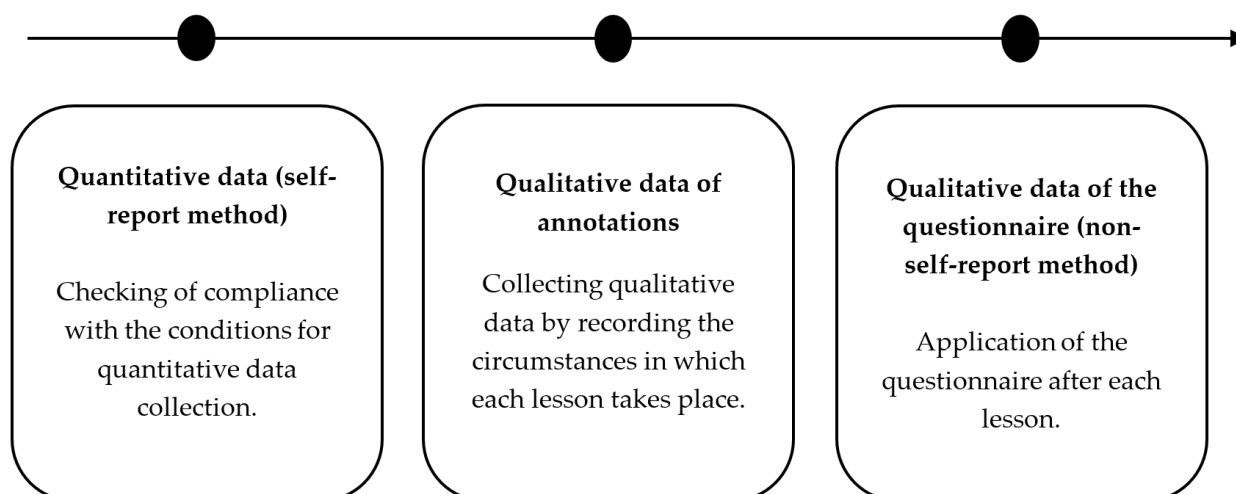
**Quantitative data (self-report method)**

Checking of compliance with the conditions for quantitative data collection.

**Qualitative data of annotations**

Collecting qualitative data by recording the circumstances in which each lesson takes place.

**Qualitative data of the questionnaire (non-self-report method)**

Application of the questionnaire after each lesson.